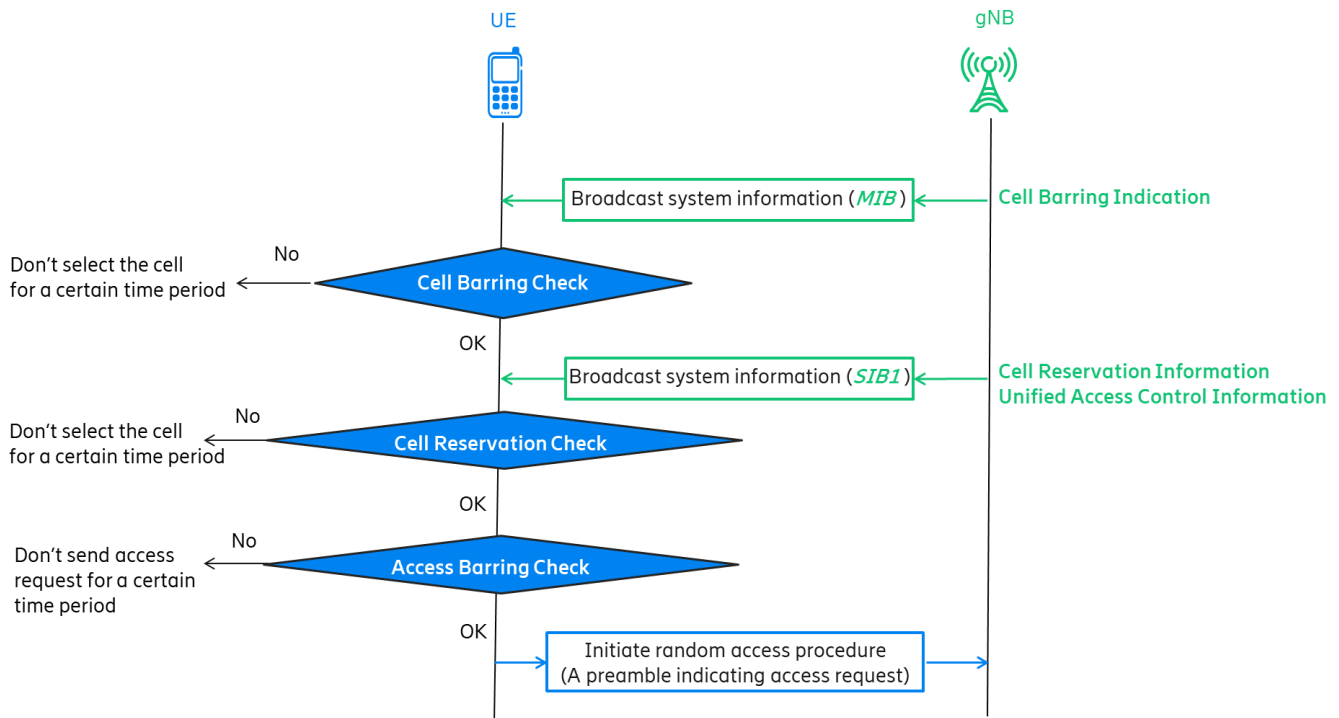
UE

gNB

Broadcast system information (MIB)

Cell Barring Indication

No

Don't select the cell for a certain time period

Cell Barring Check

OK

Broadcast system information (SIB1)

Cell Reservation Information
Unified Access Control Information

No

Don't select the cell for a certain time period

Cell Reservation Check

OK

No

Don't send access request for a certain time period

Access Barring Check

OK

Initiate random access procedure
(A preamble indicating access request)